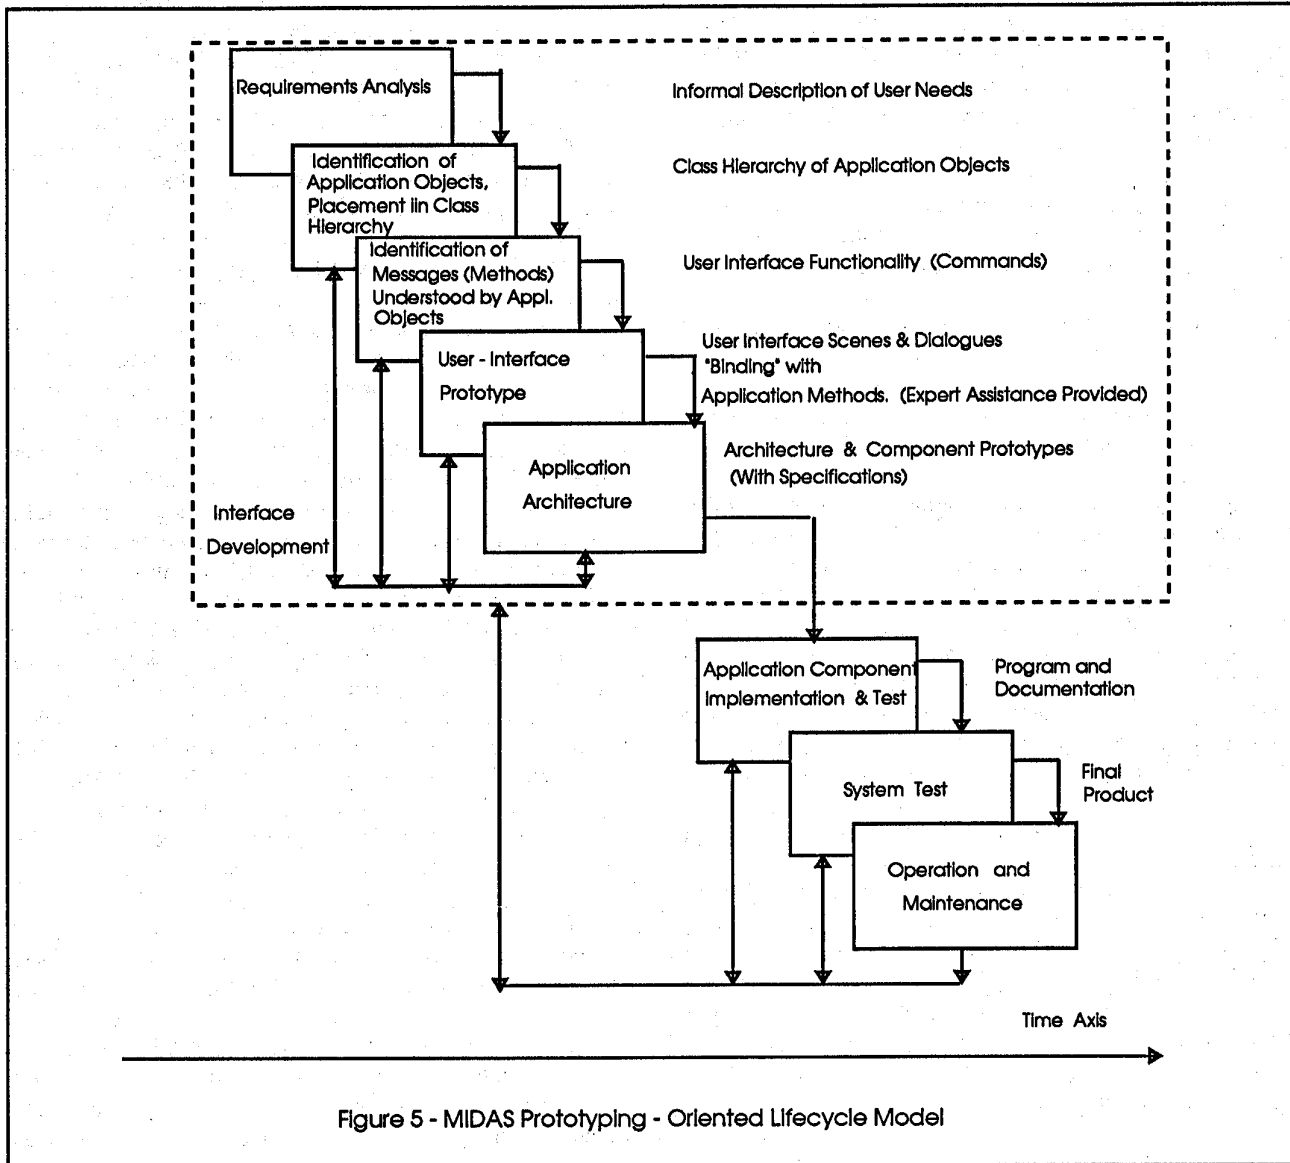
Requirements Analysis

Informal Description of User Needs

Identification of Application Objects, Placement iin Class Hierarchy

Class Hierarchy of Application Objects

Identification of Messages (Methods) Understood by Appl. Objects

User Interface Functionality (Commands)

User - Interface Prototype

User Interface Scenes & Dialogues "Binding" with Application Methods. (Expert Assistance Provided)

Application Architecture

Architecture & Component Prototypes (With Specifications)

Interface Development

Application Component Implementation & Test

Program and Documentation

System Test

Final Product

Operation and Maintenance

Time Axis

Figure 5 - MIDAS Prototyping - Oriented Lifecycle Model